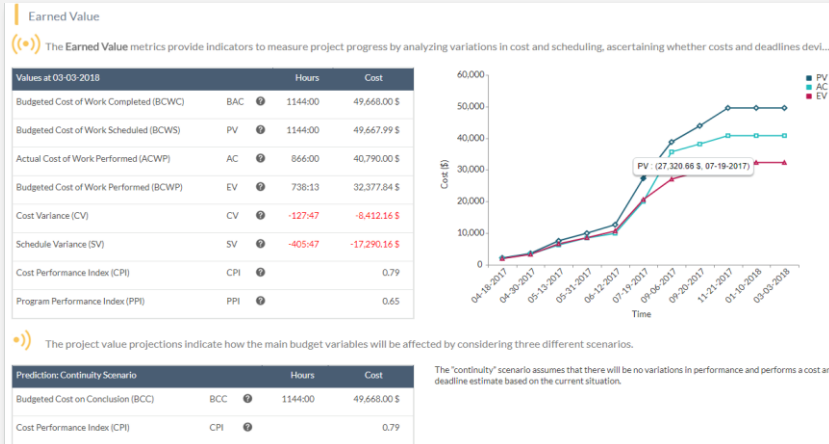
Earned Value

The **Earned Value** metrics provide indicators to measure project progress by analyzing variations in cost and scheduling, ascertaining whether costs and deadlines devi...

| Values at 03-03-2018 | | | Hours | Cost |
|---|---|---|---|---|
| Budgeted Cost of Work Completed (BCWC) | BAC | ? | 1144:00 | 49,668.00 $ |
| Budgeted Cost of Work Scheduled (BCWS) | PV | ? | 1144:00 | 49,667.99 $ |
| Actual Cost of Work Performed (ACWP) | AC | ? | 866:00 | 40,790.00 $ |
| Budgeted Cost of Work Performed (BCWP) | EV | ? | 738:13 | 32,377.84 $ |
| Cost Variance (CV) | CV | ? | -127:47 | -8,412.16 $ |
| Schedule Variance (SV) | SV | ? | -405:47 | -17,290.16 $ |
| Cost Performance Index (CPI) | CPI | ? | | 0.79 |
| Program Performance Index (PPI) | PPI | ? | | 0.65 |

PV
AC
EV

60,000
50,000
40,000
30,000
20,000
10,000
0

Cost ($)

PV : (27,320.66 $, 07-19-2017)

04-18-2017
04-30-2017
05-13-2017
05-31-2017
06-12-2017
07-19-2017
09-06-2017
09-20-2017
11-21-2017
01-10-2018
03-03-2018

Time

The project value projections indicate how the main budget variables will be affected by considering three different scenarios.

| Prediction: Continuity Scenario | | | Hours | Cost |
|---|---|---|---|---|
| Budgeted Cost on Conclusion (BCC) | BCC | ? | 1144:00 | 49,668.00 $ |
| Cost Performance Index (CPI) | CPI | ? | | 0.79 |

The "continuity" scenario assumes that there will be no variations in performance and performs a cost ar deadline estimate based on the current situation.